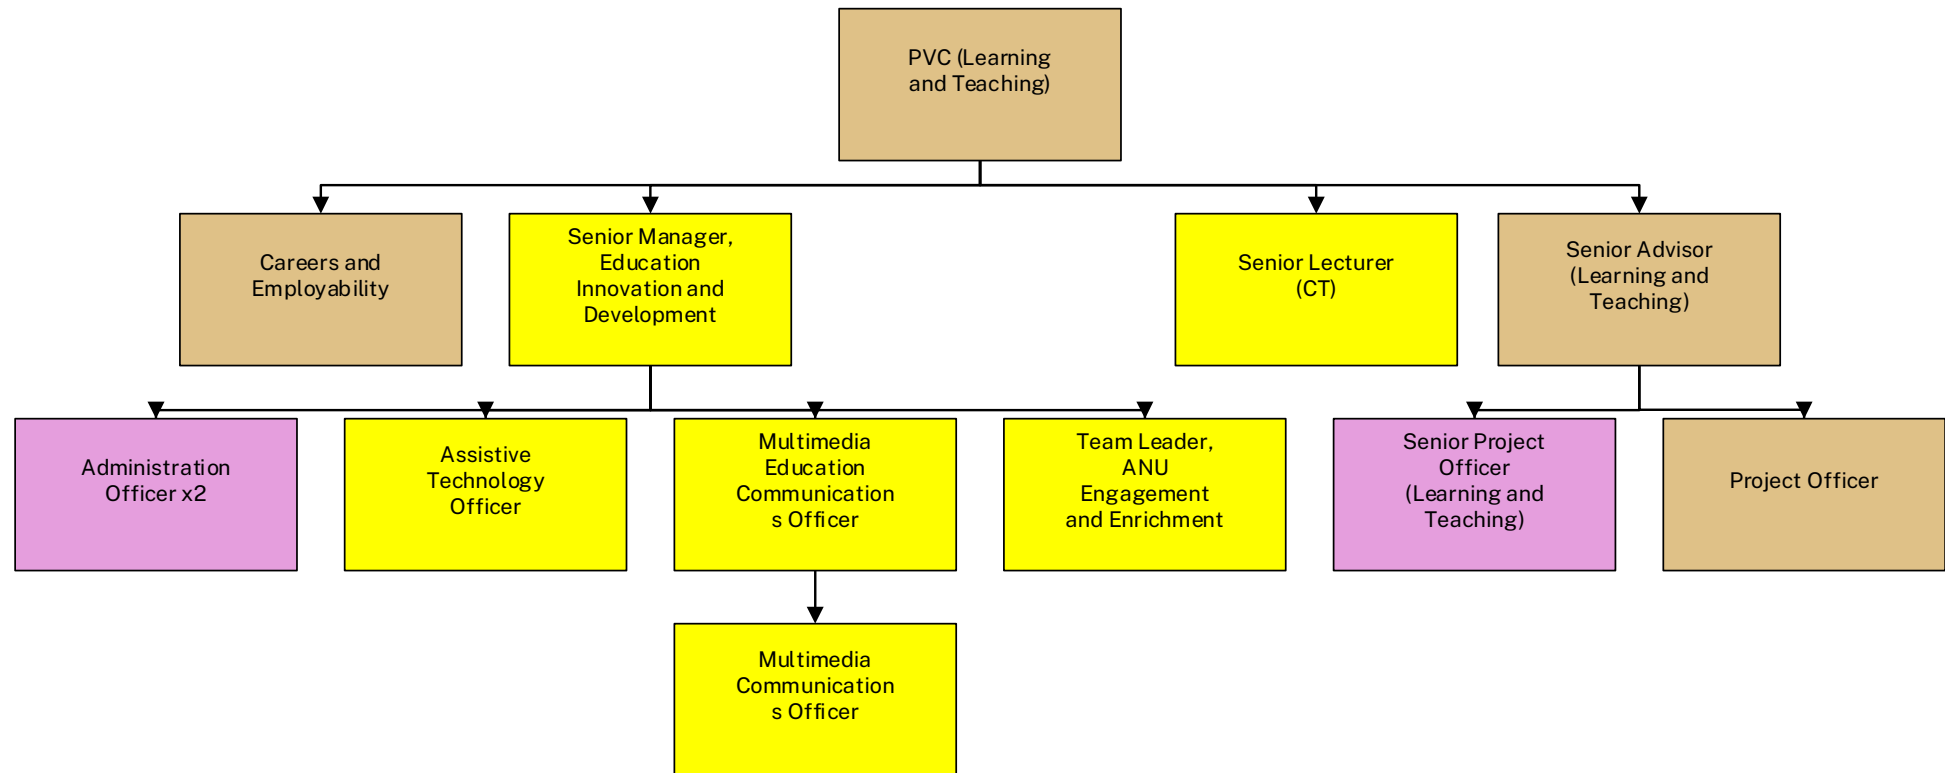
PVC (Learning and Teaching)

Careers and Employability

Senior Manager, Education Innovation and Development

Senior Lecturer (CT)

Senior Advisor (Learning and Teaching)

Administration Officer x2

Assistive Technology Officer

Multimedia Education Communication s Officer

Team Leader, ANU Engagement and Enrichment

Senior Project Officer (Learning and Teaching)

Project Officer

Multimedia Communication s Officer